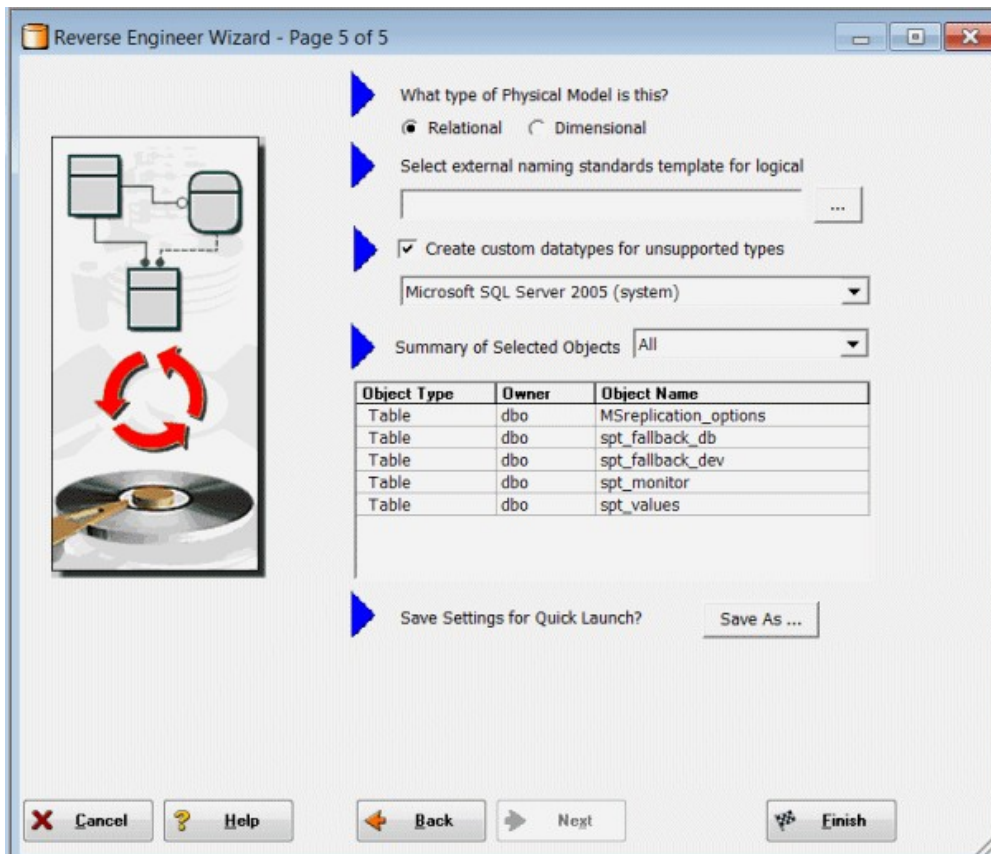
Reverse Engineer Wizard - Page 5 of 5

What type of Physical Model is this?

Relational Dimensional

Select external naming standards template for logical

...

Create custom datatypes for unsupported types

Microsoft SQL Server 2005 (system)

Summary of Selected Objects All

| Object Type | Owner | Object Name |
|---|---|---|
| Table | dbo | MSreplication_options |
| Table | dbo | spt_fallback_db |
| Table | dbo | spt_fallback_dev |
| Table | dbo | spt_monitor |
| Table | dbo | spt_values |

Save Settings for Quick Launch?

Save As ...

Cancel Help Back Next Finish